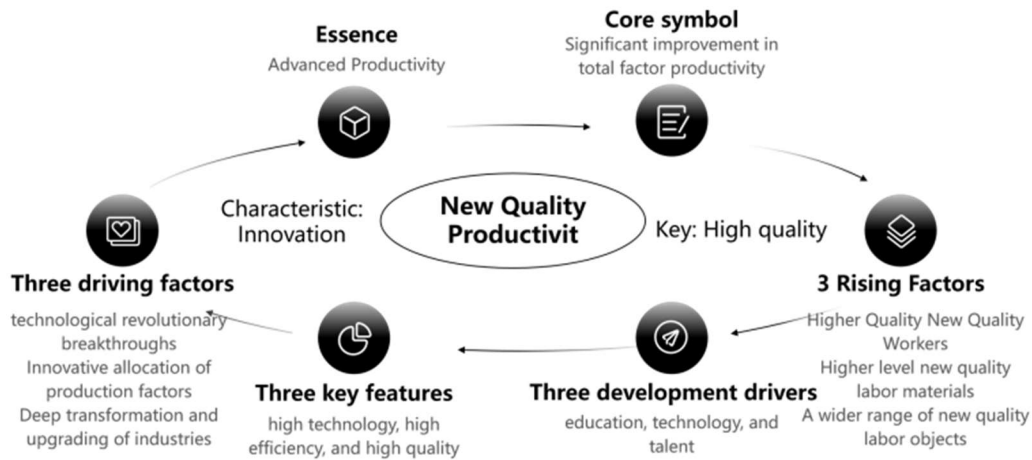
Essence
Advanced Productivity

Core symbol
Significant improvement in total factor productivity

Characteristic: Innovation

New Quality Productivit

Key: High quality

Three driving factors
technological revolutionary breakthroughs
Innovative allocation of production factors
Deep transformation and upgrading of industries

3 Rising Factors
Higher Quality New Quality Workers
Higher level new quality labor materials
A wider range of new quality labor objects

Three key features
high technology, high efficiency, and high quality

Three development drivers
education, technology, and talent